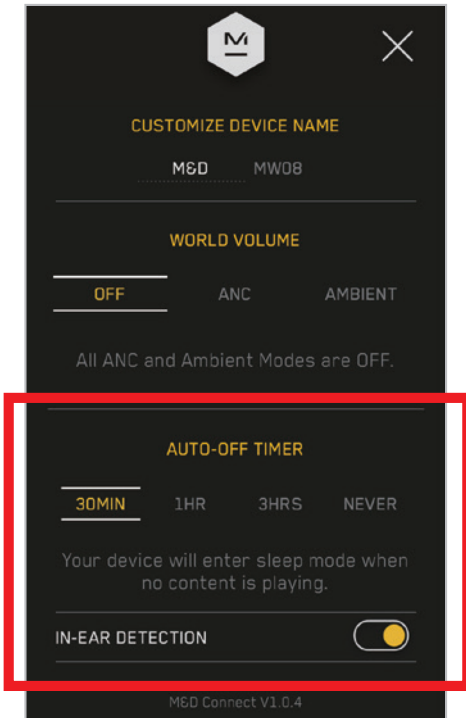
CUSTOMIZE DEVICE NAME

M&D MW08

WORLD VOLUME

OFF ANC AMBIENT

All ANC and Ambient Modes are OFF.

AUTO-OFF TIMER

30MIN 1HR 3HRS NEVER

Your device will enter sleep mode when no content is playing.

IN-EAR DETECTION

M&D Connect V1.0.4